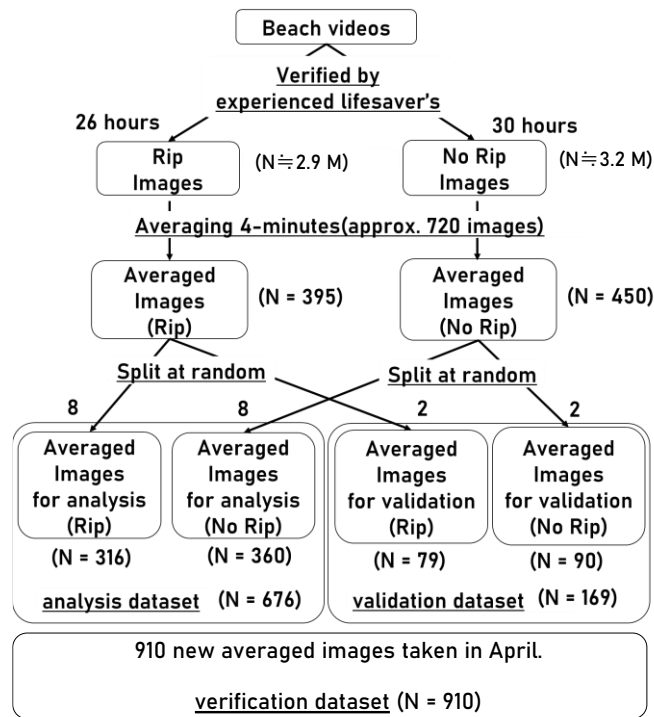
Beach videos

Verified by experienced lifesaver's

26 hours

30 hours

Rip Images

(N≒2.9 M)

No Rip Images

(N≒3.2 M)

Averaging 4-minutes(approx. 720 images)

Averaged Images (Rip)

(N = 395)

Averaged Images (No Rip)

(N = 450)

Split at random

Split at random

8

8

2

2

Averaged Images for analysis (Rip)

Averaged Images for analysis (No Rip)

Averaged Images for validation (Rip)

Averaged Images for validation (No Rip)

(N = 316)

(N = 360)

(N = 79)

(N = 90)

analysis dataset (N = 676)

validation dataset (N = 169)

910 new averaged images taken in April.

verification dataset (N = 910)